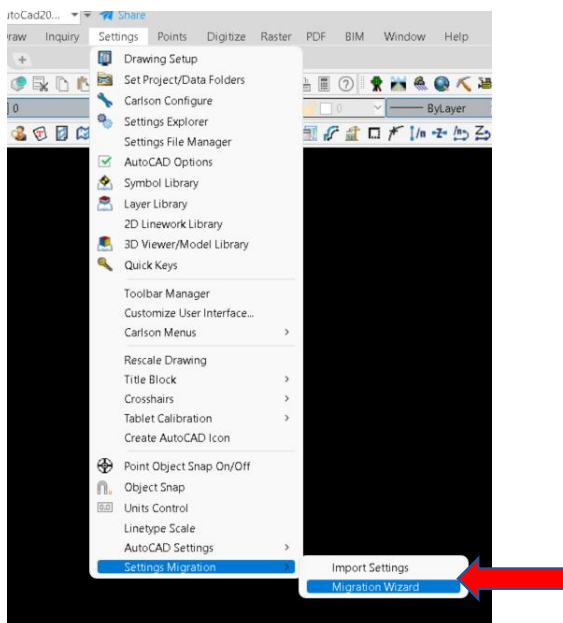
itoCad20... Share

raw Inquiry Settings Points Digitize Raster PDF BIM Window Help

0

ByLayer

Drawing Setup
Set Project/Data Folders
Carlson Configure
Settings Explorer
Settings File Manager
AutoCAD Options
Symbol Library
Layer Library
2D Linework Library
3D Viewer/Model Library
Quick Keys

Toolbar Manager
Customize User Interface...
Carlson Menus

Rescale Drawing
Title Block
Crosshairs
Tablet Calibration
Create AutoCAD Icon

Point Object Snap On/Off
Object Snap
Units Control
Linetype Scale
AutoCAD Settings
Settings Migration

Import Settings
Migration Wizard